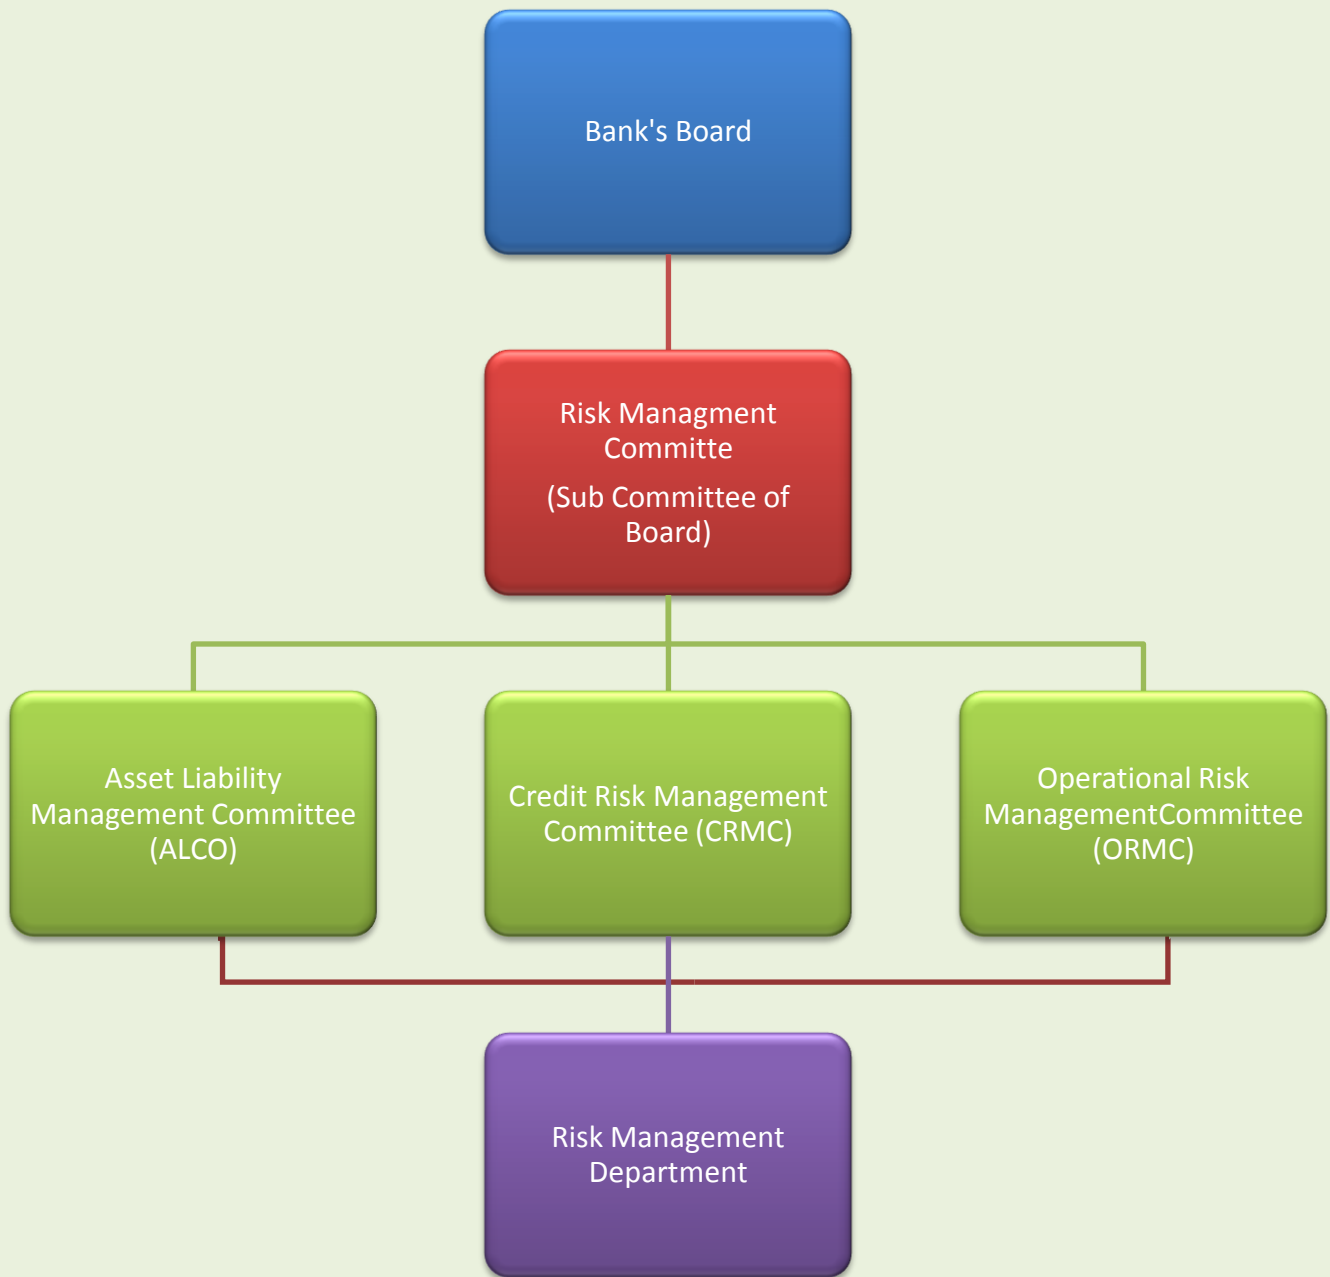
Bank's Board

Risk Managment Committe

(Sub Committee of Board)

Asset Liability Management Committee (ALCO)

Credit Risk Management Committee (CRMC)

Operational Risk ManagementCommittee (ORMC)

Risk Management Department